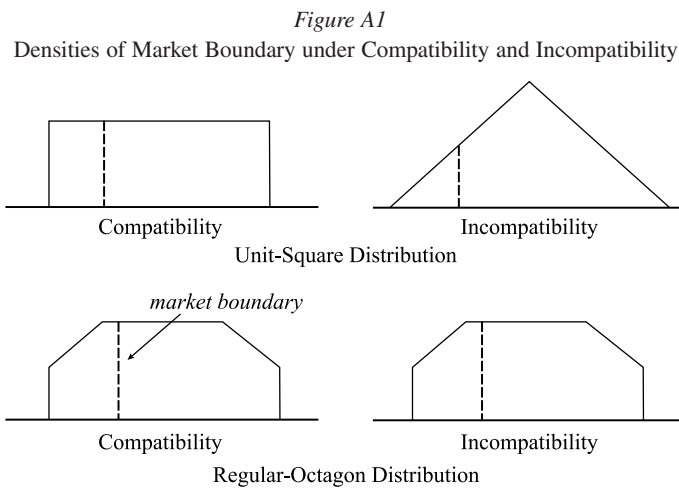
*Figure A1*

Densities of Market Boundary under Compatibility and Incompatibility

Compatibility

Incompatibility

Unit-Square Distribution

*market boundary*

Compatibility

Incompatibility

Regular-Octagon Distribution